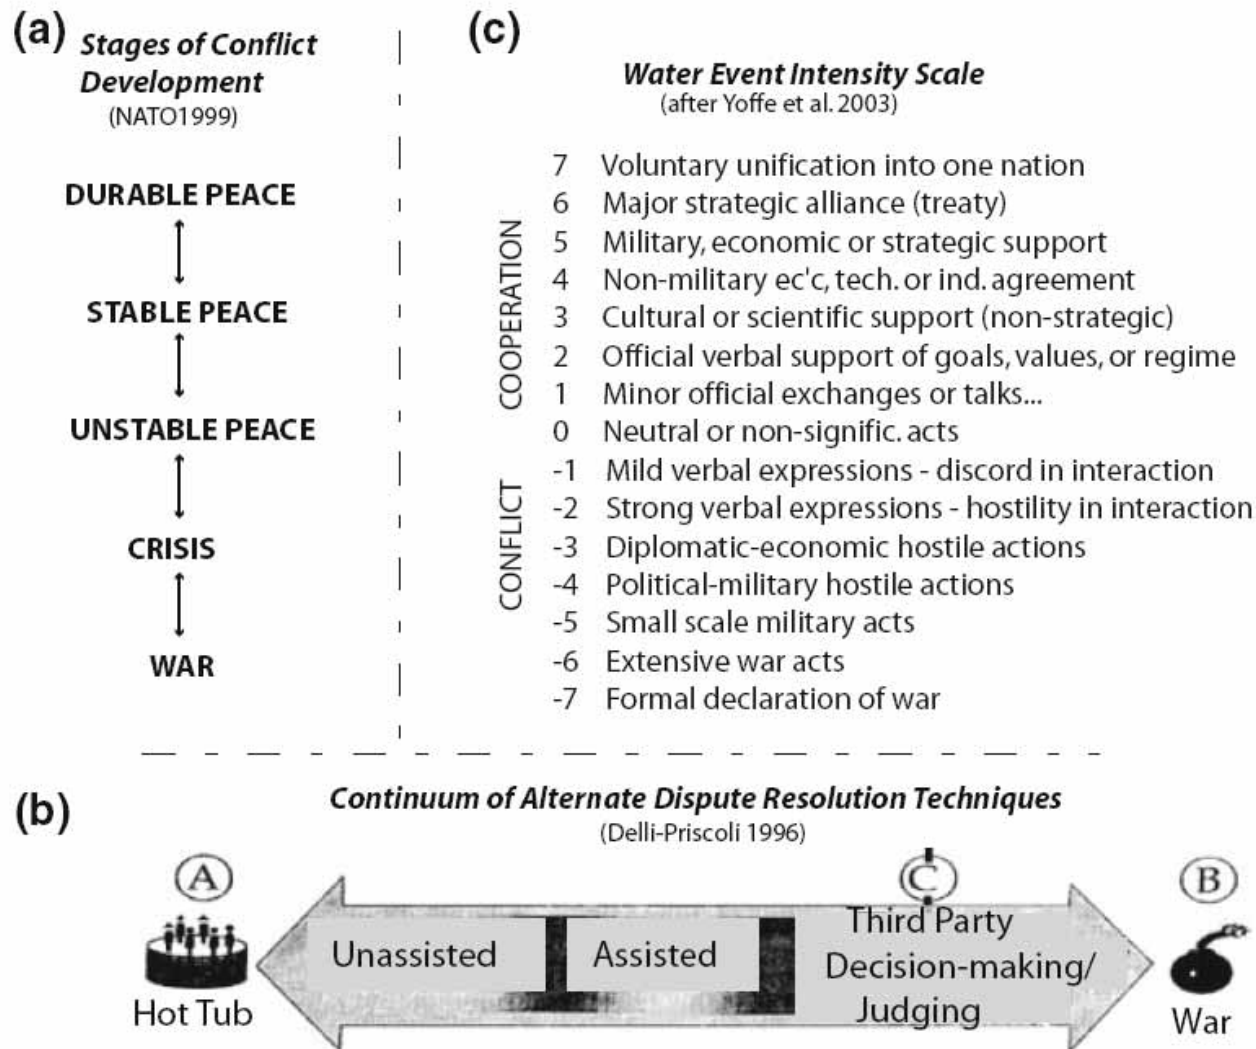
(a) Stages of Conflict Development
(NATO1999)

DURABLE PEACE
STABLE PEACE
UNSTABLE PEACE
CRISIS
WAR

(c)
Water Event Intensity Scale
(after Yoffe et al. 2003)

COOPERATION
7 Voluntary unification into one nation
6 Major strategic alliance (treaty)
5 Military, economic or strategic support
4 Non-military ec'c, tech. or ind. agreement
3 Cultural or scientific support (non-strategic)
2 Official verbal support of goals, values, or regime
1 Minor official exchanges or talks...
0 Neutral or non-signific. acts
CONFLICT
-1 Mild verbal expressions - discord in interaction
-2 Strong verbal expressions - hostility in interaction
-3 Diplomatic-economic hostile actions
-4 Political-military hostile actions
-5 Small scale military acts
-6 Extensive war acts
-7 Formal declaration of war

(b)
Continuum of Alternate Dispute Resolution Techniques
(Delli-Priscoli 1996)

A
Hot Tub
Unassisted
Assisted
C
Third Party Decision-making/ Judging
B
War